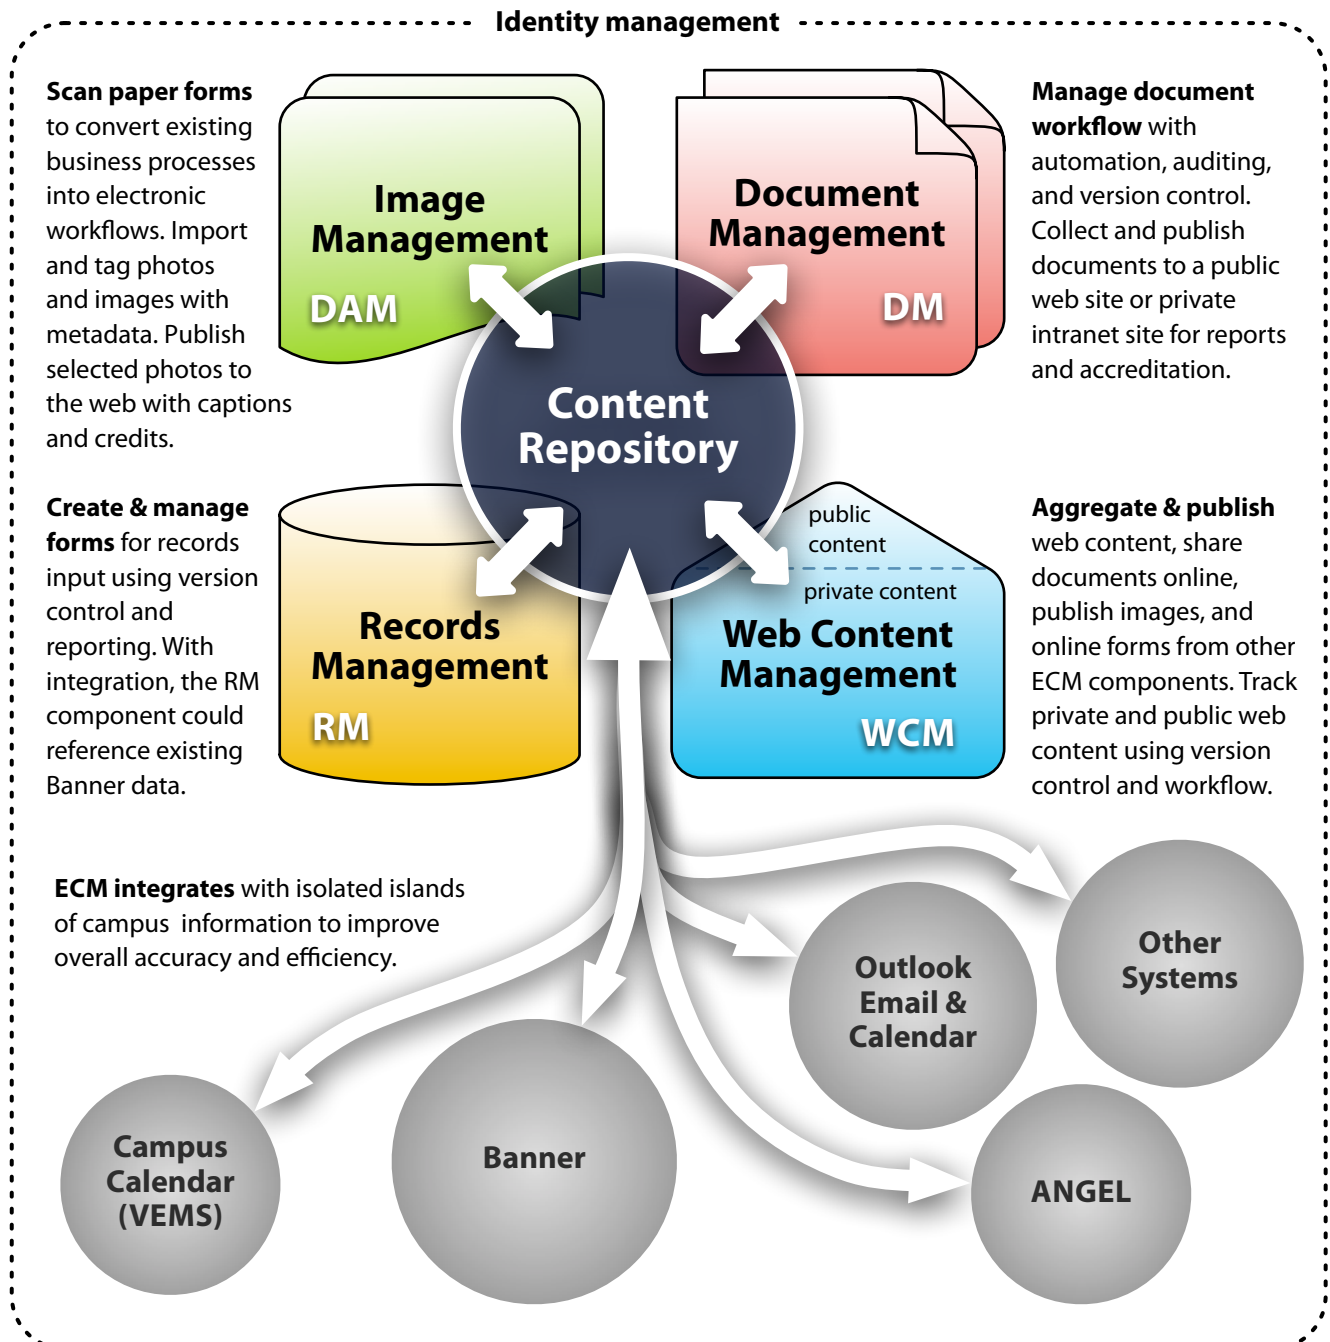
Identity management

Scan paper forms to convert existing business processes into electronic workflows. Import and tag photos and images with metadata. Publish selected photos to the web with captions and credits.

Image Management
DAM

Document Management
DM

Manage document workflow with automation, auditing, and version control. Collect and publish documents to a public web site or private intranet site for reports and accreditation.

Content Repository

Create & manage forms for records input using version control and reporting. With integration, the RM component could reference existing Banner data.

Records Management
RM

public content
private content
Web Content Management
WCM

Aggregate & publish web content, share documents online, publish images, and online forms from other ECM components. Track private and public web content using version control and workflow.

ECM integrates with isolated islands of campus information to improve overall accuracy and efficiency.

Other Systems

Outlook Email & Calendar

Campus Calendar (VEMS)

Banner

ANGEL